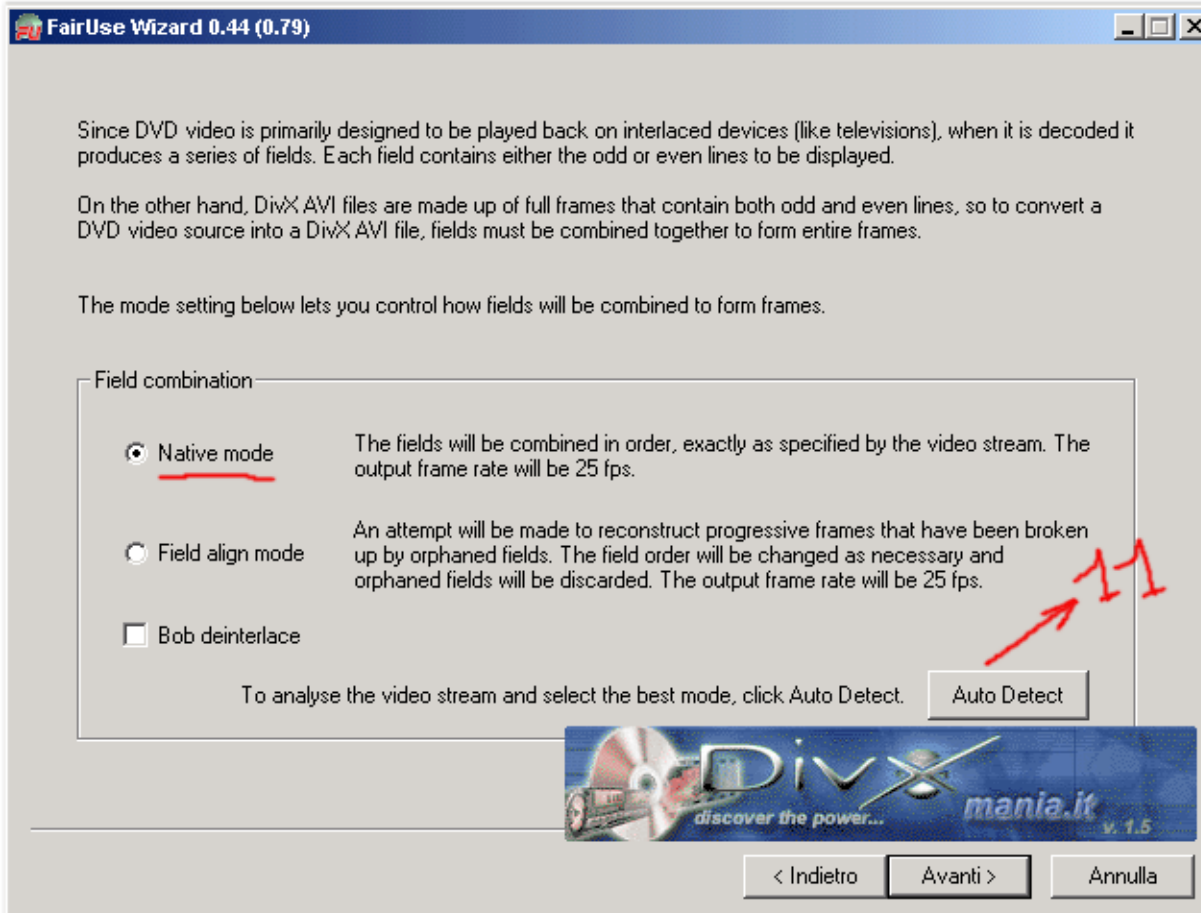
FairUse Wizard 0.44 (0.79)

Since DVD video is primarily designed to be played back on interlaced devices (like televisions), when it is decoded it produces a series of fields. Each field contains either the odd or even lines to be displayed.

On the other hand, DivX AVI files are made up of full frames that contain both odd and even lines, so to convert a DVD video source into a DivX AVI file, fields must be combined together to form entire frames.

The mode setting below lets you control how fields will be combined to form frames.

Field combination

Native mode

The fields will be combined in order, exactly as specified by the video stream. The output frame rate will be 25 fps.

Field align mode

An attempt will be made to reconstruct progressive frames that have been broken up by orphaned fields. The field order will be changed as necessary and orphaned fields will be discarded. The output frame rate will be 25 fps.

11

Bob deinterlace

To analyse the video stream and select the best mode, click Auto Detect.

Auto Detect

DivX mania.it discover the power... v. 1.5

< Indietro

Avanti >

Annulla